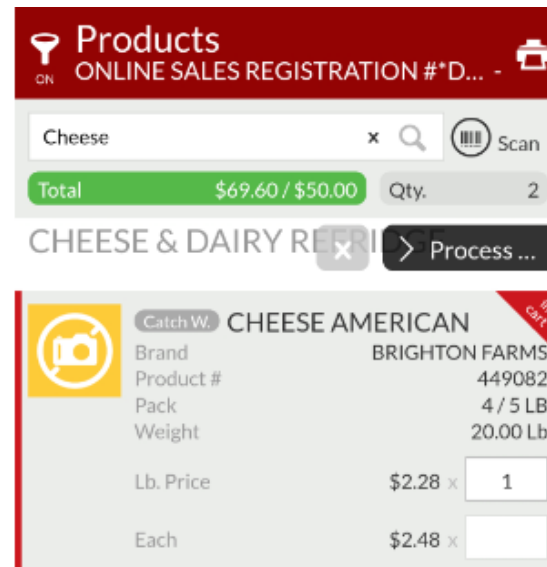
ON
Products
ONLINE SALES REGISTRATION #*D... -

Cheese
×
Scan

Total $69.60 / $50.00
Qty. 2

CHEESE & DAIRY RE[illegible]IDGE
×
Process ...

In cart

Catch W. CHEESE AMERICAN
Brand BRIGHTON FARMS
Product # 449082
Pack 4 / 5 LB
Weight 20.00 Lb

Lb. Price $2.28 x 1

Each $2.48 x